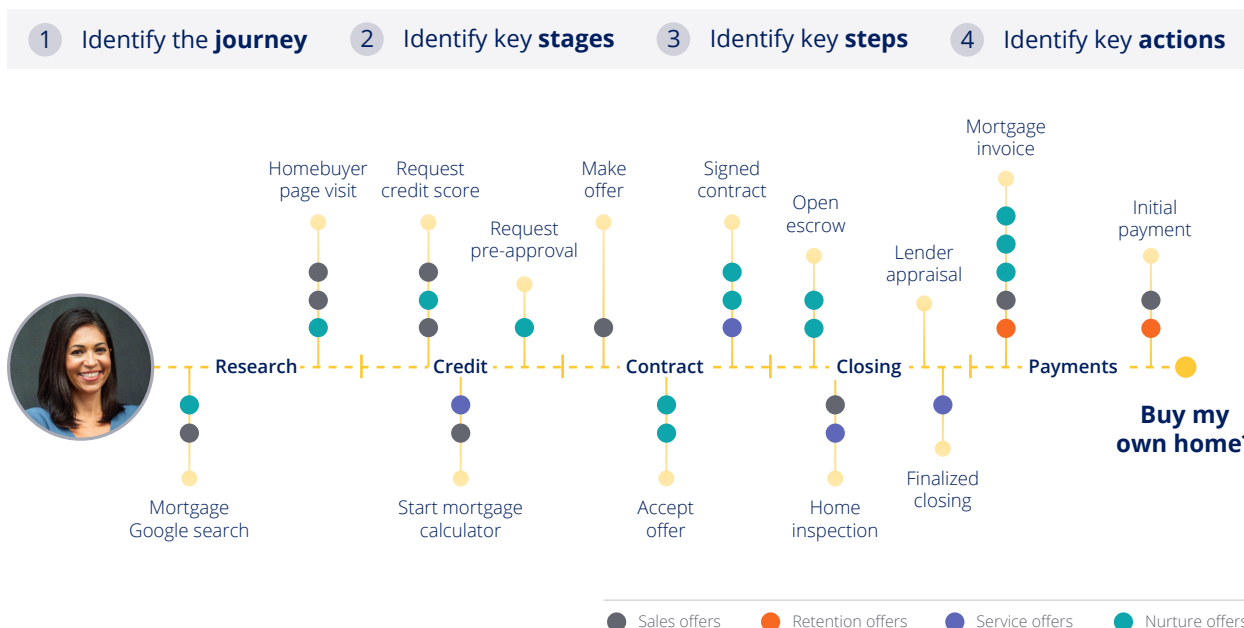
1 Identify the **journey** 2 Identify key **stages** 3 Identify key **steps** 4 Identify key **actions**

Homebuyer page visit

Request credit score

Request pre-approval

Make offer

Signed contract

Open escrow

Lender appraisal

Mortgage invoice

Initial payment

Research

Credit

Contract

Closing

Payments

Buy my own home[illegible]

Mortgage Google search

Start mortgage calculator

Accept offer

Home inspection

Finalized closing

Sales offers Retention offers Service offers Nurture offer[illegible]